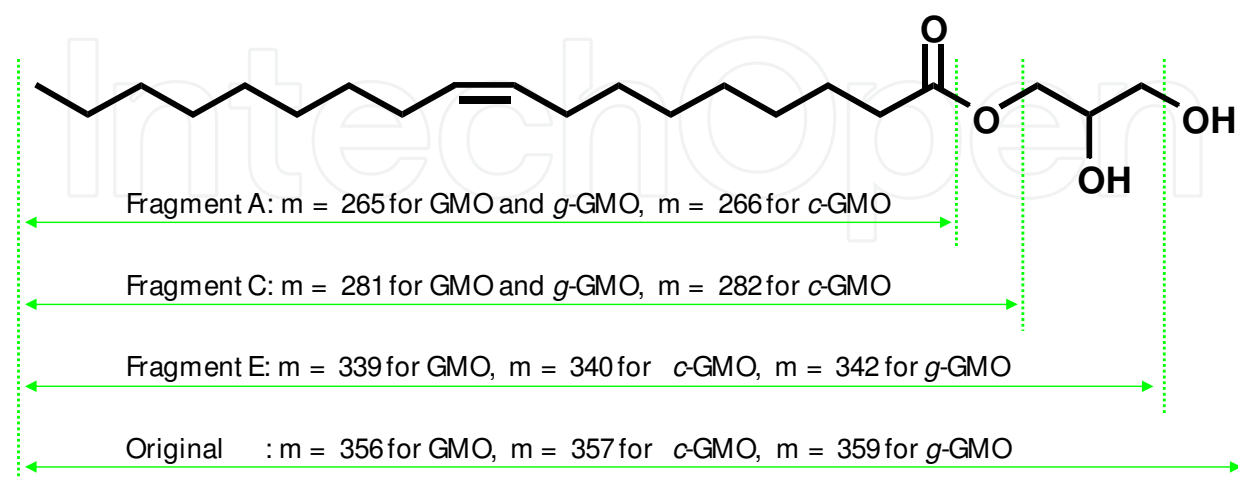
O

O

OH

OH

Fragment A: m = 265 for GMO and g-GMO, m = 266 for c-GMO

Fragment C: m = 281 for GMO and g-GMO, m = 282 for c-GMO

Fragment E: m = 339 for GMO, m = 340 for c-GMO, m = 342 for g-GMO

Original : m = 356 for GMO, m = 357 for c-GMO, m = 359 for g-GMO